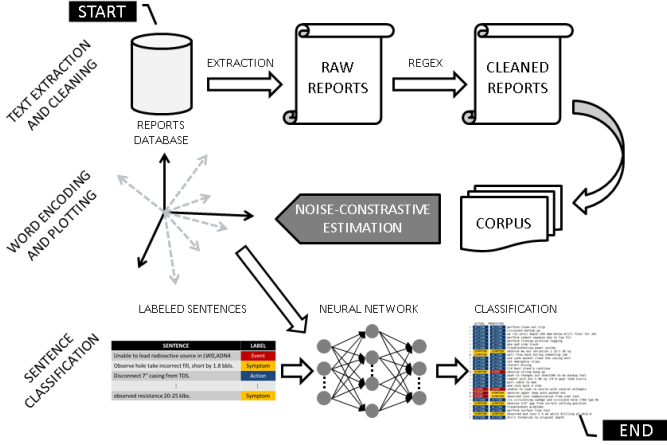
START

TEXT EXTRACTION AND CLEANING

REPORTS DATABASE

EXTRACTION

RAW REPORTS

REGEX

CLEANED REPORTS

WORD ENCODING AND PLOTTING

NOISE-CONSTRASTIVE ESTIMATION

CORPUS

SENTENCE CLASSIFICATION

LABELED SENTENCES

| SENTENCE | LABEL |
|---|---|
| Unable to load radioactive source in LWD,ADN4 | Event |
| Observe hole take incorrect fill, short by 1.8 bbls. | Symptom |
| Disconnect 7" casing from TDS. | Action |
| ⋮ | ⋮ |
| observed resistance 20-25 klbs. | Symptom |

NEURAL NETWORK

CLASSIFICATION

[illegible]

END